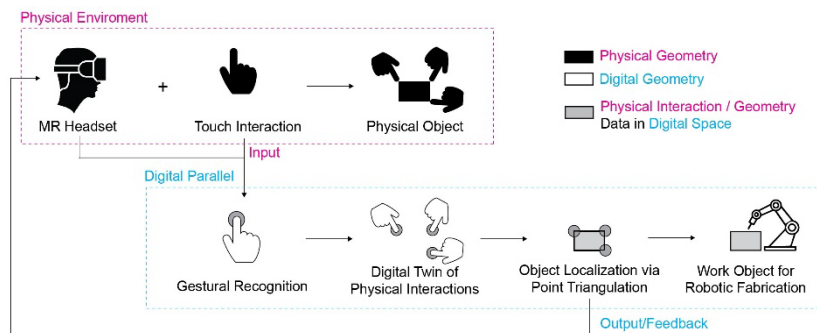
Physical Enviroment

MR Headset + Touch Interaction → Physical Object

Physical Geometry
Digital Geometry
Physical Interaction / Geometry Data in Digital Space

Input

Digital Parallel

Gestural Recognition → Digital Twin of Physical Interactions → Object Localization via Point Triangulation → Work Object for Robotic Fabrication

Output/Feedback